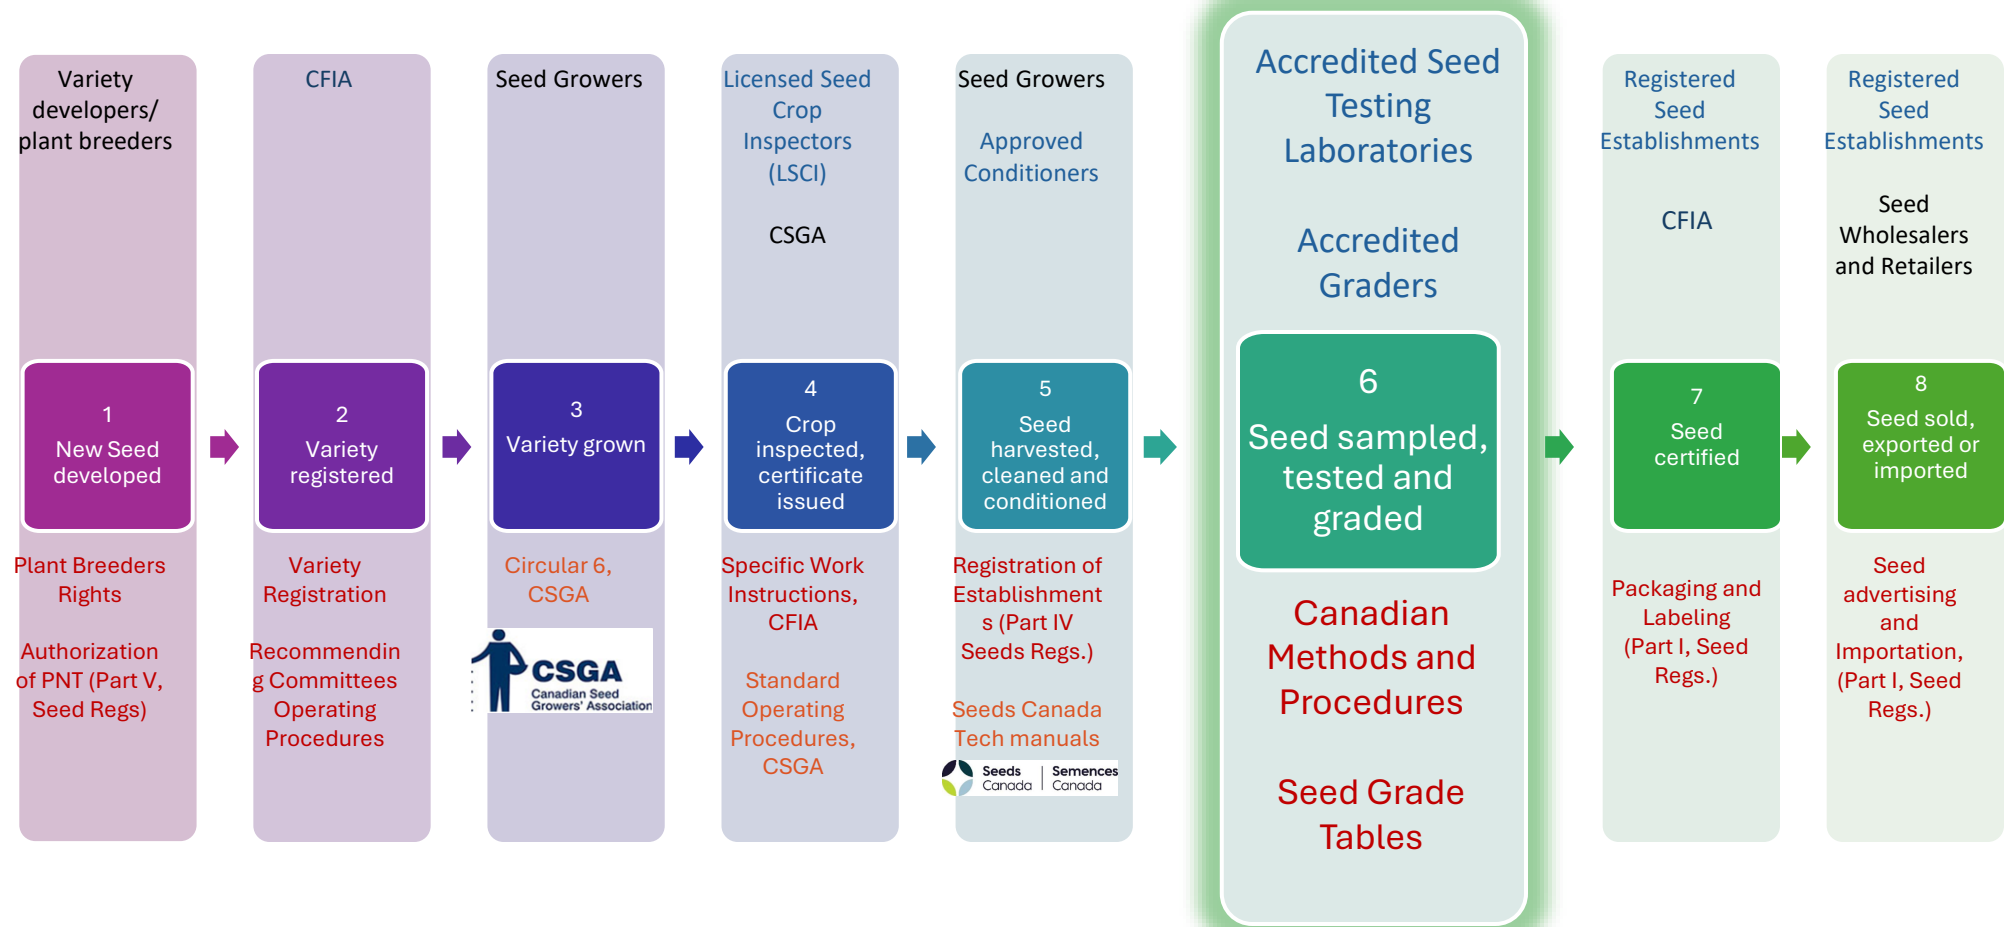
Variety developers/ plant breeders

1
New Seed developed

Plant Breeders Rights

Authorization of PNT (Part V, Seed Regs)

CFIA

2
Variety registered

Variety Registration

Recommending Committees Operating Procedures

Seed Growers

3
Variety grown

Circular 6, CSGA

CSGA
Canadian Seed Growers' Association

Licensed Seed Crop Inspectors (LSCI)

CSGA

4
Crop inspected, certificate issued

Specific Work Instructions, CFIA

Standard Operating Procedures, CSGA

Seed Growers

Approved Conditioners

5
Seed harvested, cleaned and conditioned

Registration of Establishments (Part IV Seeds Regs.)

Seeds Canada Tech manuals

Seeds Canada | Semences Canada

Accredited Seed Testing Laboratories

Accredited Graders

6
Seed sampled, tested and graded

Canadian Methods and Procedures

Seed Grade Tables

Registered Seed Establishments

CFIA

7
Seed certified

Packaging and Labeling (Part I, Seed Regs.)

Registered Seed Establishments

Seed Wholesalers and Retailers

8
Seed sold, exported or imported

Seed advertising and Importation, (Part I, Seed Regs.)